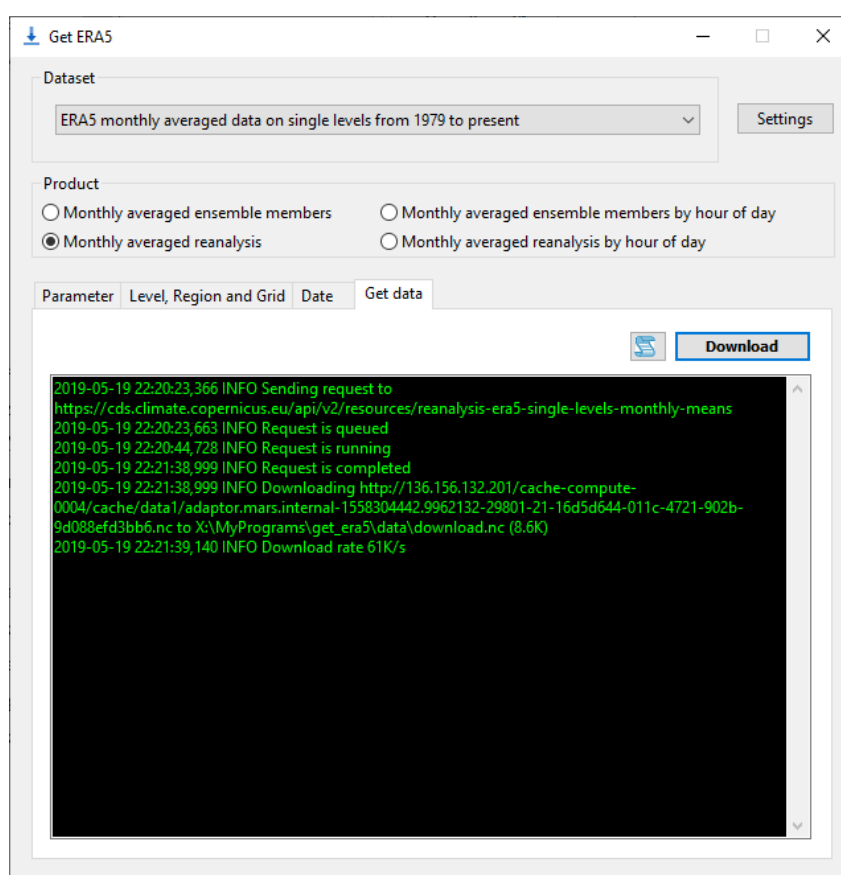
Get ERA5

Dataset

ERA5 monthly averaged data on single levels from 1979 to present

Settings

Product

Monthly averaged ensemble members

Monthly averaged ensemble members by hour of day

Monthly averaged reanalysis

Monthly averaged reanalysis by hour of day

Parameter | Level, Region and Grid | Date | Get data

Download

2019-05-19 22:20:23,366 INFO Sending request to https://cds.climate.copernicus.eu/api/v2/resources/reanalysis-era5-single-levels-monthly-means
2019-05-19 22:20:23,663 INFO Request is queued
2019-05-19 22:20:44,728 INFO Request is running
2019-05-19 22:21:38,999 INFO Request is completed
2019-05-19 22:21:38,999 INFO Downloading http://136.156.132.201/cache-compute-0004/cache/data1/adaptor.mars.internal-1558304442.9962132-29801-21-16d5d644-011c-4721-902b-9d088efd3bb6.nc to X:\MyPrograms\get_era5\data\download.nc (8.6K)
2019-05-19 22:21:39,140 INFO Download rate 61K/s